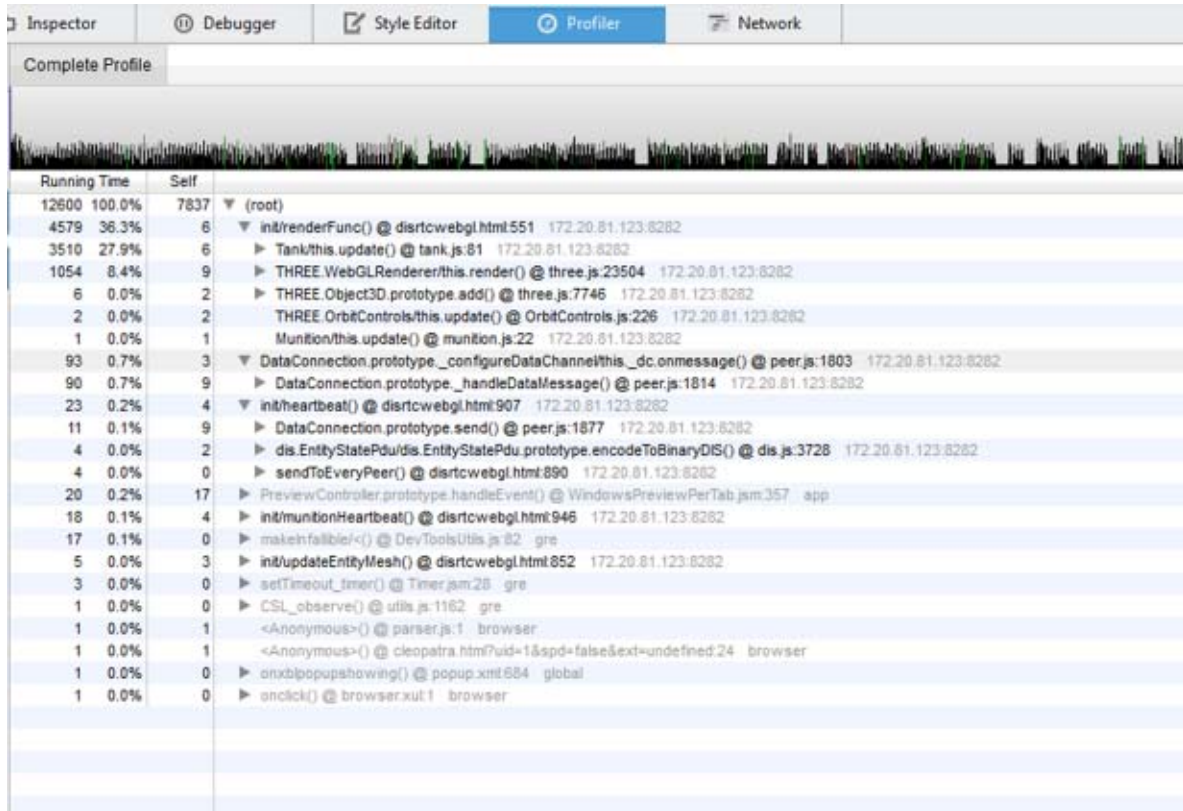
Inspector | Debugger | Style Editor | Profiler | Network

Complete Profile

| Running Time | | Self | |
|---|---|---|---|
| 12600 | 100.0% | 7837 | ▼ (root) |
| 4579 | 36.3% | 6 | ▼ init/renderFunc() @ disrtcwebgl.html:551 172.20.81.123:8282 |
| 3510 | 27.9% | 6 | ▶ Tank/this.update() @ tank.js:81 172.20.81.123:8282 |
| 1054 | 8.4% | 9 | ▶ THREE.WebGLRenderer/this.render() @ three.js:23504 172.20.81.123:8282 |
| 6 | 0.0% | 2 | ▶ THREE.Object3D.prototype.add() @ three.js:7746 172.20.81.123:8282 |
| 2 | 0.0% | 2 | THREE.OrbitControls/this.update() @ OrbitControls.js:226 172.20.81.123:8282 |
| 1 | 0.0% | 1 | Munition/this.update() @ munition.js:22 172.20.81.123:8282 |
| 93 | 0.7% | 3 | ▼ DataConnection.prototype._configureDataChannel/this._dc.onmessage() @ peer.js:1803 172.20.81.123:8282 |
| 90 | 0.7% | 9 | ▶ DataConnection.prototype._handleDataMessage() @ peer.js:1814 172.20.81.123:8282 |
| 23 | 0.2% | 4 | ▼ init/heartbeat() @ disrtcwebgl.html:907 172.20.81.123:8282 |
| 11 | 0.1% | 9 | ▶ DataConnection.prototype.send() @ peer.js:1877 172.20.81.123:8282 |
| 4 | 0.0% | 2 | ▶ dis.EntityStatePdu/dis.EntityStatePdu.prototype.encodeToBinaryDIS() @ dis.js:3728 172.20.81.123:8282 |
| 4 | 0.0% | 0 | ▶ sendToEveryPeer() @ disrtcwebgl.html:890 172.20.81.123:8282 |
| 20 | 0.2% | 17 | ▶ PreviewController.prototype.handleEvent() @ WindowsPreviewPerTab.jsm:357 app |
| 18 | 0.1% | 4 | ▶ init/munitionHeartbeat() @ disrtcwebgl.html:946 172.20.81.123:8282 |
| 17 | 0.1% | 0 | ▶ makeInfallible/<() @ DevToolsUtils.js:82 gre |
| 5 | 0.0% | 3 | ▶ init/updateEntityMesh() @ disrtcwebgl.html:852 172.20.81.123:8282 |
| 3 | 0.0% | 0 | ▶ setTimeout_timer() @ Timer.jsm:28 gre |
| 1 | 0.0% | 0 | ▶ CSL_observe() @ utils.js:1162 gre |
| 1 | 0.0% | 1 | <Anonymous>() @ parser.js:1 browser |
| 1 | 0.0% | 1 | <Anonymous>() @ cleopatra.html?uid=1&spd=false&ext=undefined:24 browser |
| 1 | 0.0% | 0 | ▶ onxblpopupshowing() @ popup.xml:684 global |
| 1 | 0.0% | 0 | ▶ onclick() @ browser.xul:1 browser |